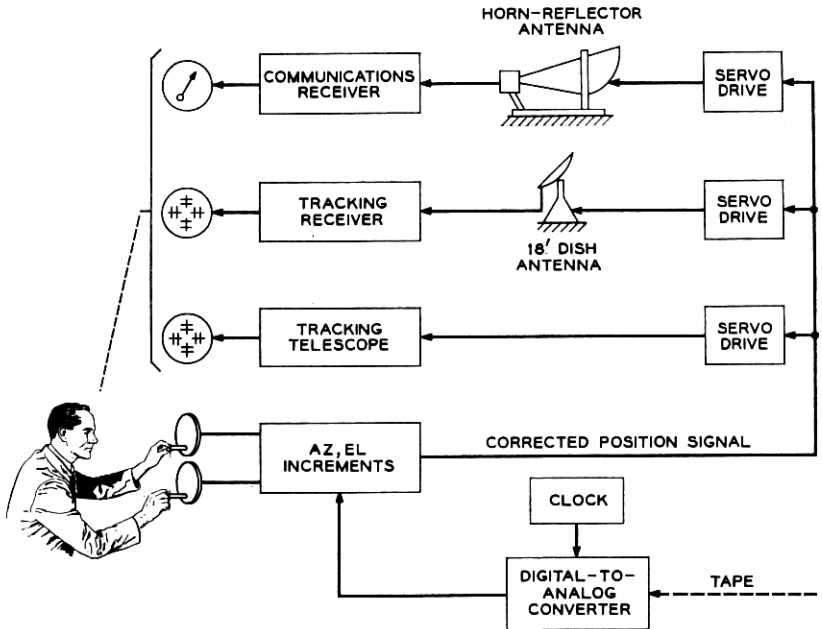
HORN-REFLECTOR ANTENNA

COMMUNICATIONS RECEIVER

SERVO DRIVE

TRACKING RECEIVER

18' DISH ANTENNA

SERVO DRIVE

TRACKING TELESCOPE

SERVO DRIVE

AZ, EL INCREMENTS

CORRECTED POSITION SIGNAL

CLOCK

DIGITAL-TO-ANALOG CONVERTER

TAPE